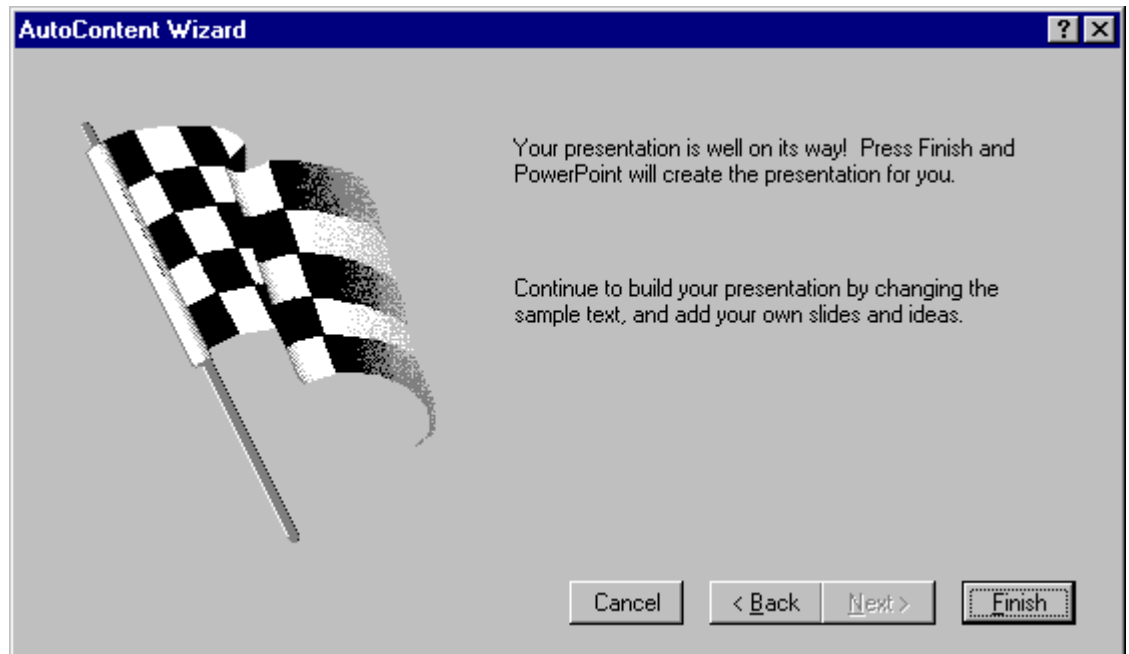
AutoContent Wizard

?

Your presentation is well on its way! Press Finish and PowerPoint will create the presentation for you.

Continue to build your presentation by changing the sample text, and add your own slides and ideas.

Cancel

< Back

Next >

Finish